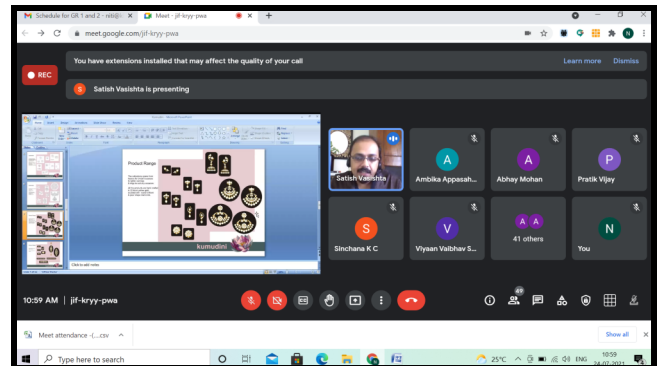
Schedule for GR 1 and 2 - nitt@
Meet - jif-kryy-pwa
meet.google.com/jif-kryy-pwa
You have extensions installed that may affect the quality of your call
Learn more
Dismiss
REC
Satish Vasishta is presenting
Product Range
kumudini
Click to add notes
Satish Vasishta
Ambika Appasah...
Abhay Mohan
Pratik Vijay
Sinchana K C
Vliyaan Vaibhav S...
41 others
You
10:59 AM | jif-kryy-pwa
49
Meet attendance -(....csv
Show all
Type here to search
25°C
ENG
10:59
24-07-2021